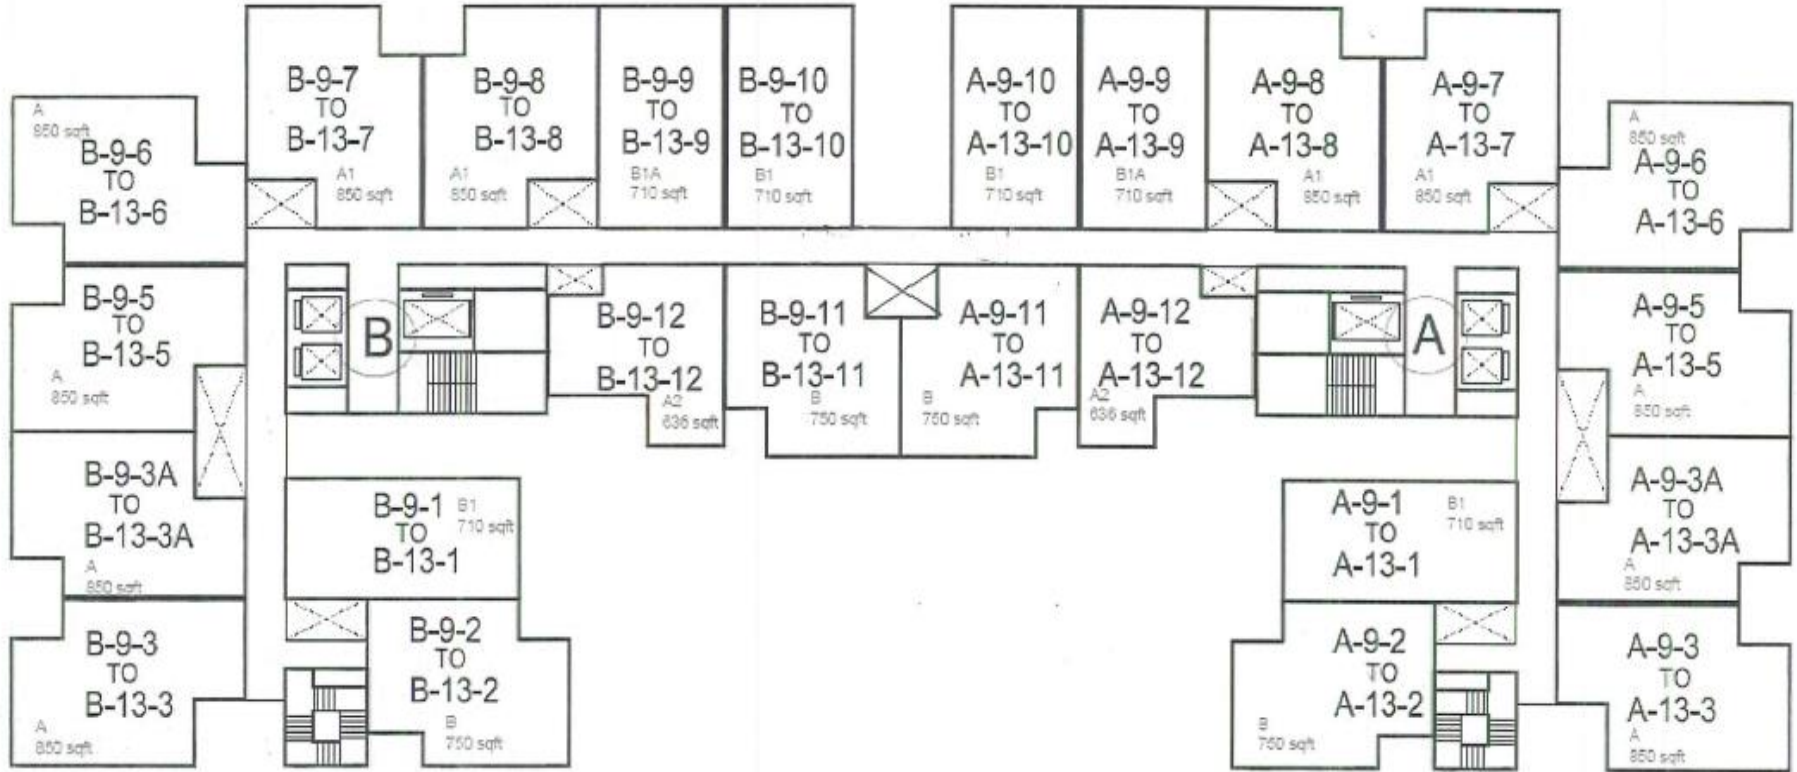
B-9-7
TO
B-13-7
A1
850 sqft

B-9-8
TO
B-13-8
A1
850 sqft

B-9-9
TO
B-13-9
B1A
710 sqft

B-9-10
TO
B-13-10
B1
710 sqft

A-9-10
TO
A-13-10
B1
710 sqft

A-9-9
TO
A-13-9
B1A
710 sqft

A-9-8
TO
A-13-8
A1
850 sqft

A-9-7
TO
A-13-7
A1
850 sqft

A
850 sqft
B-9-6
TO
B-13-6

A
850 sqft
A-9-6
TO
A-13-6

B-9-5
TO
B-13-5
A
850 sqft

B

B-9-12
TO
B-13-12
A2
636 sqft

B-9-11
TO
B-13-11
B
750 sqft

A-9-11
TO
A-13-11
B
750 sqft

A-9-12
TO
A-13-12
A2
636 sqft

A

A-9-5
TO
A-13-5
A
850 sqft

B-9-3A
TO
B-13-3A
A
850 sqft

B-9-1
TO
B-13-1
B1
710 sqft

A-9-1
TO
A-13-1
B1
710 sqft

A-9-3A
TO
A-13-3A
A
850 sqft

B-9-3
TO
B-13-3
A
850 sqft

B-9-2
TO
B-13-2
B
750 sqft

A-9-2
TO
A-13-2
B
750 sqft

A-9-3
TO
A-13-3
A
850 sqft